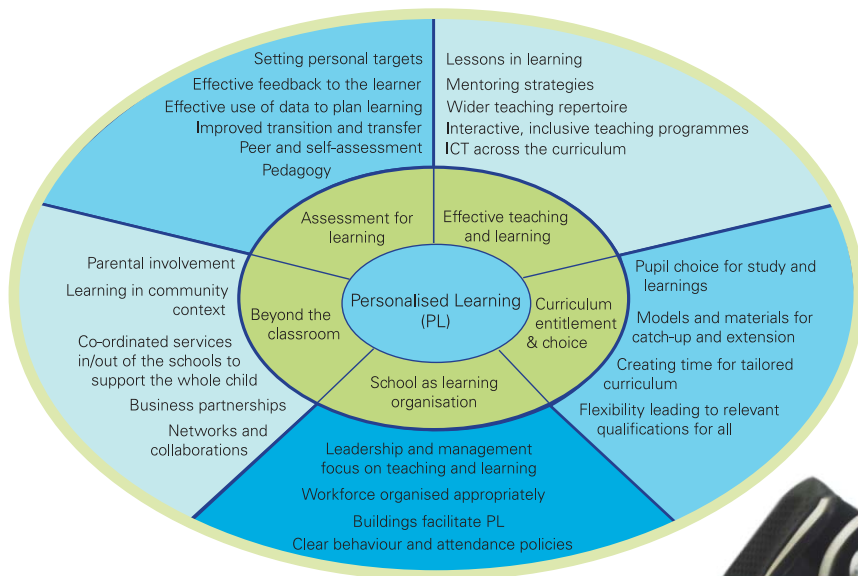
Setting personal targets
Effective feedback to the learner
Effective use of data to plan learning
Improved transition and transfer
Peer and self-assessment
Pedagogy

Lessons in learning
Mentoring strategies
Wider teaching repertoire
Interactive, inclusive teaching programmes
ICT across the curriculum

Assessment for learning

Effective teaching and learning

Parental involvement
Learning in community context
Co-ordinated services in/out of the schools to support the whole child
Business partnerships
Networks and collaborations

Beyond the classroom

Personalised Learning (PL)

Curriculum entitlement & choice

Pupil choice for study and learnings
Models and materials for catch-up and extension
Creating time for tailored curriculum
Flexibility leading to relevant qualifications for all

School as learning organisation

Leadership and management focus on teaching and learning
Workforce organised appropriately
Buildings facilitate PL
Clear behaviour and attendance policies